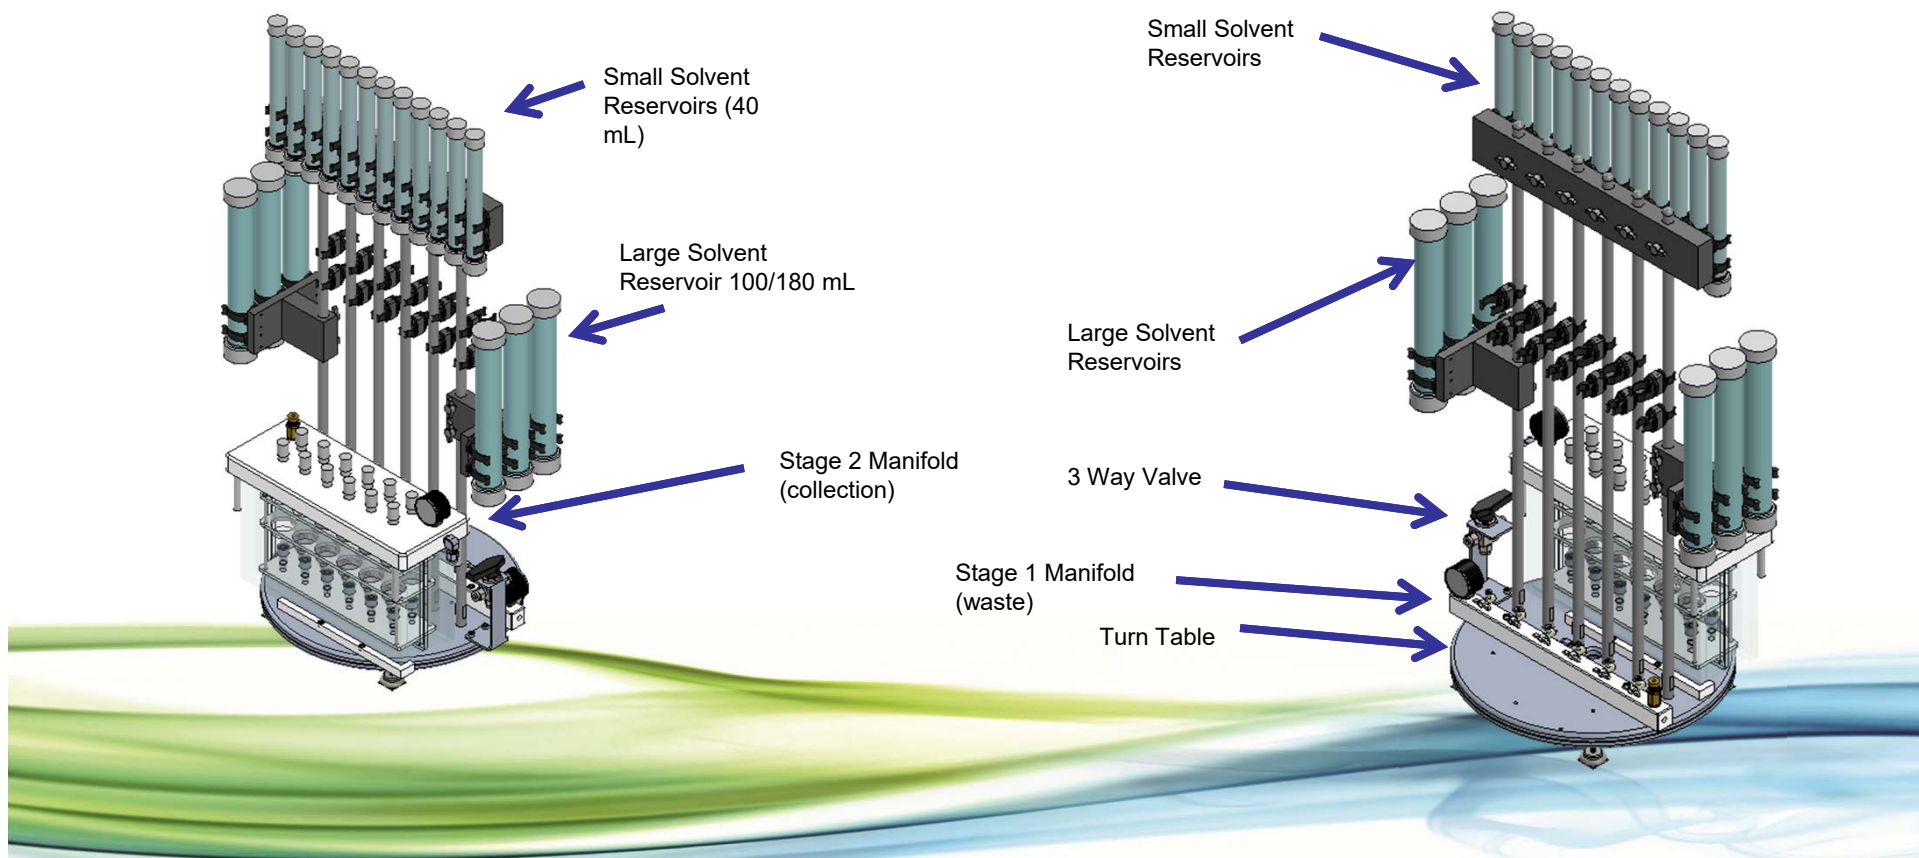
Small Solvent Reservoirs (40 mL)

Large Solvent Reservoir 100/180 mL

Stage 2 Manifold (collection)

Small Solvent Reservoirs

Large Solvent Reservoirs

3 Way Valve

Stage 1 Manifold (waste)

Turn Table